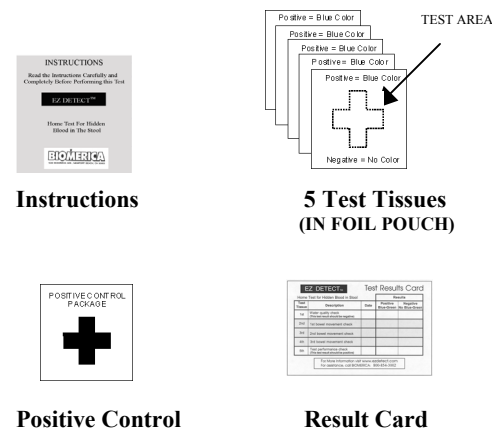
INSTRUCTIONS
Read the Instructions Carefully and Completely Before Performing this Test

EZ DETECT™

Home Test For Hidden Blood in The Stool

BIOMERICA

Instructions

Positive = Blue Color
Positive = Blue Color
Positive = Blue Color
Positive = Blue Color
Positive = Blue Color

TEST AREA

Negative = No Color

5 Test Tissues
(IN FOIL POUCH)

POSITIVE CONTROL PACKAGE

Positive Control

EZ DETECT™ Test Results Card

Home Test for Hidden Blood in Stool

| Test Tissue | Description | Date | Results Positive Blue-Green | Results Negative No Blue-Green |
|---|---|---|---|---|
| 1st | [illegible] | | | |
| 2nd | 1st bowel movement check | | | |
| 3rd | 2nd bowel movement check | | | |
| 4th | 3rd bowel movement check | | | |
| 5th | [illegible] | | | |

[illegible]

Result Card